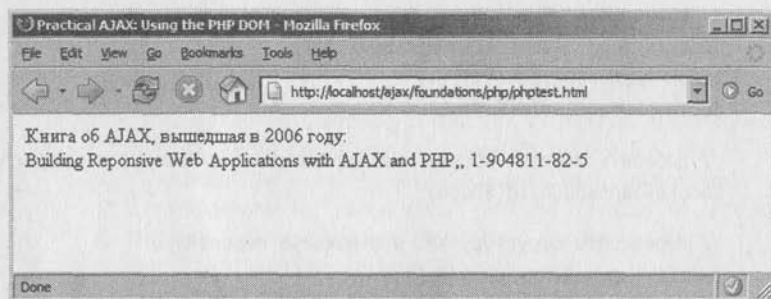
Practical AJAX: Using the PHP DOM - Mozilla Firefox

File Edit View Go Bookmarks Tools Help

http://localhost/ajax/foundations/php/phptest.html

Go

Книга об AJAX, вышедшая в 2006 году:
Building Reponsive Web Applications with AJAX and PHP,, 1-904811-82-5

Done